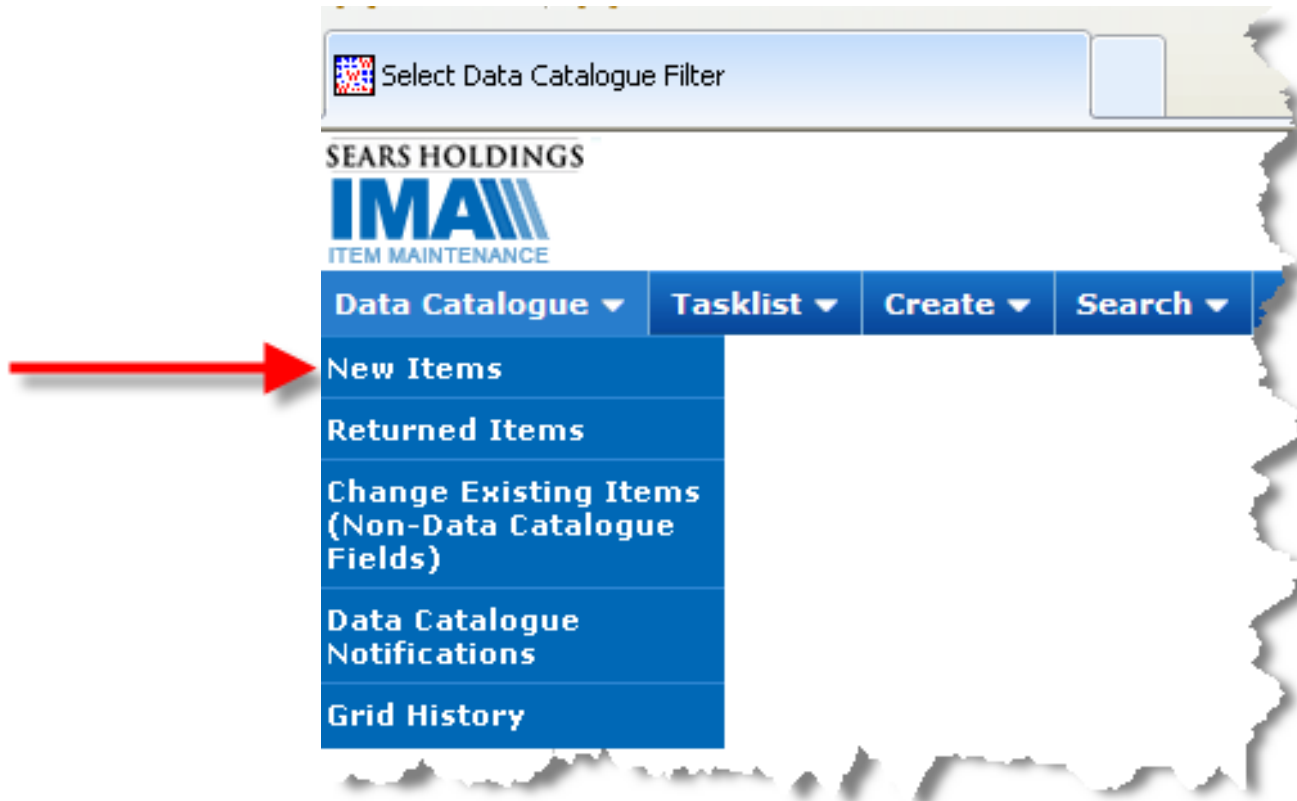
Select Data Catalogue Filter

SEARS HOLDINGS
IMA
ITEM MAINTENANCE

Data Catalogue ▾ Tasklist ▾ Create ▾ Search ▾

New Items
Returned Items
Change Existing Items (Non-Data Catalogue Fields)
Data Catalogue Notifications
Grid History